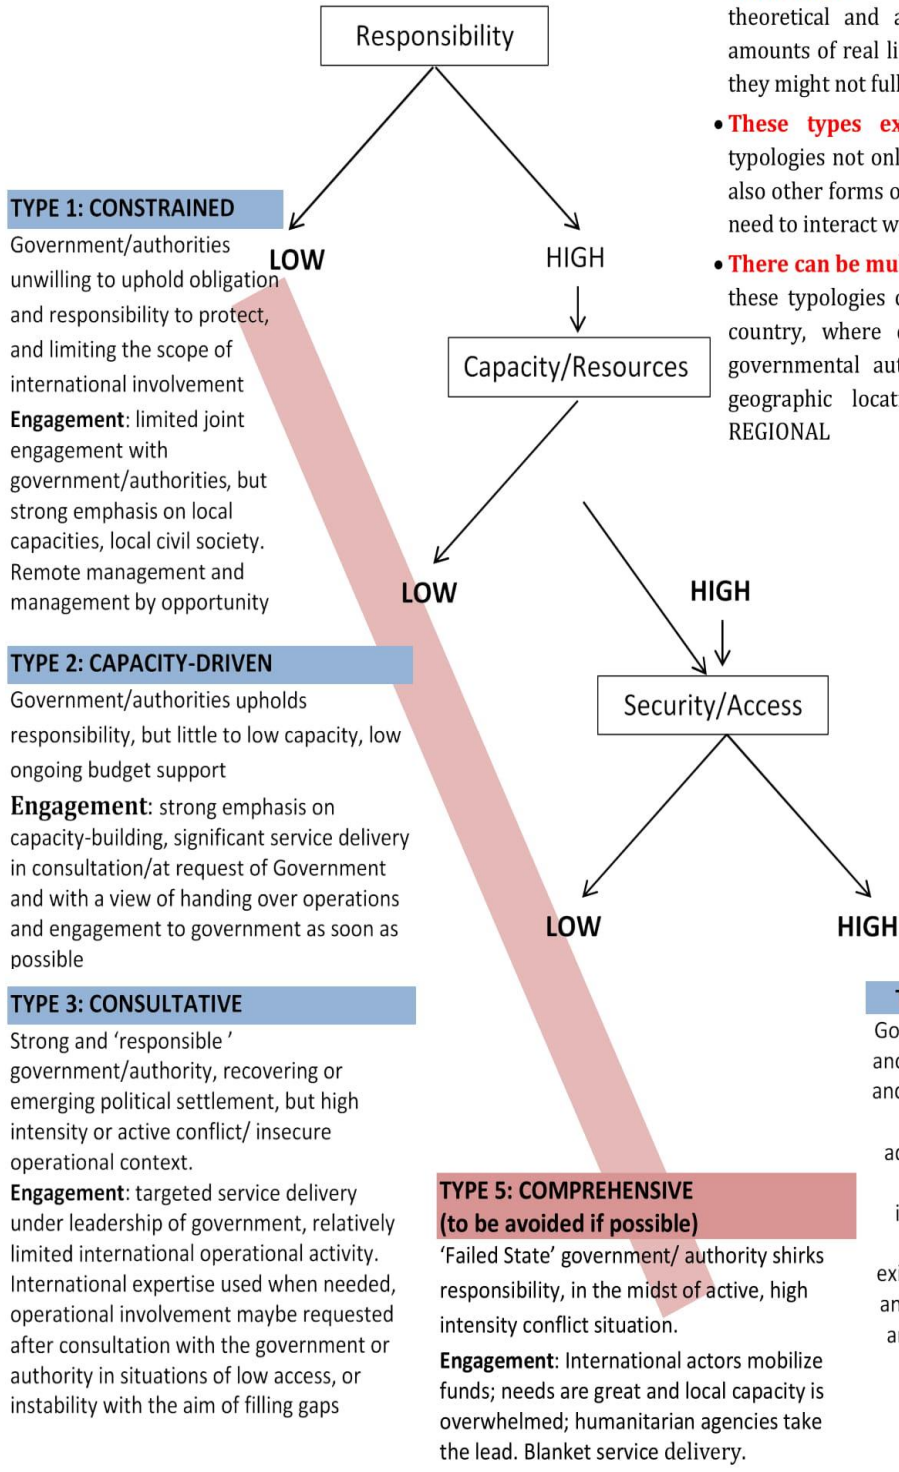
Responsibility

LOW

HIGH

Capacity/Resources

LOW

HIGH

Security/Access

LOW

HIGH

TYPE 1: CONSTRAINED
Government/authorities unwilling to uphold obligation and responsibility to protect, and limiting the scope of international involvement
**Engagement**: limited joint engagement with government/authorities, but strong emphasis on local capacities, local civil society. Remote management and management by opportunity

TYPE 2: CAPACITY-DRIVEN
Government/authorities upholds responsibility, but little to low capacity, low ongoing budget support
**Engagement**: strong emphasis on capacity-building, significant service delivery in consultation/at request of Government and with a view of handing over operations and engagement to government as soon as possible

TYPE 3: CONSULTATIVE
Strong and 'responsible ' government/authority, recovering or emerging political settlement, but high intensity or active conflict/ insecure operational context.
**Engagement**: targeted service delivery under leadership of government, relatively limited international operational activity. International expertise used when needed, operational involvement maybe requested after consultation with the government or authority in situations of low access, or instability with the aim of filling gaps

TYPE 5: COMPREHENSIVE
(to be avoided if possible)
'Failed State' government/ authority shirks responsibility, in the midst of active, high intensity conflict situation.
**Engagement**: International actors mobilize funds; needs are great and local capacity is overwhelmed; humanitarian agencies take the lead. Blanket service delivery.

theoretical and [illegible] amounts of real li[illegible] they might not full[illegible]

• These types ex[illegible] typologies not onl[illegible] also other forms o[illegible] need to interact w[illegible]

• There can be mu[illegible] these typologies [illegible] country, where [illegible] governmental aut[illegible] geographic locat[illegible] REGIONAL

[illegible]
Go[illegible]
and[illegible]
and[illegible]
ac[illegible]
i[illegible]
exi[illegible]
an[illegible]
a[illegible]